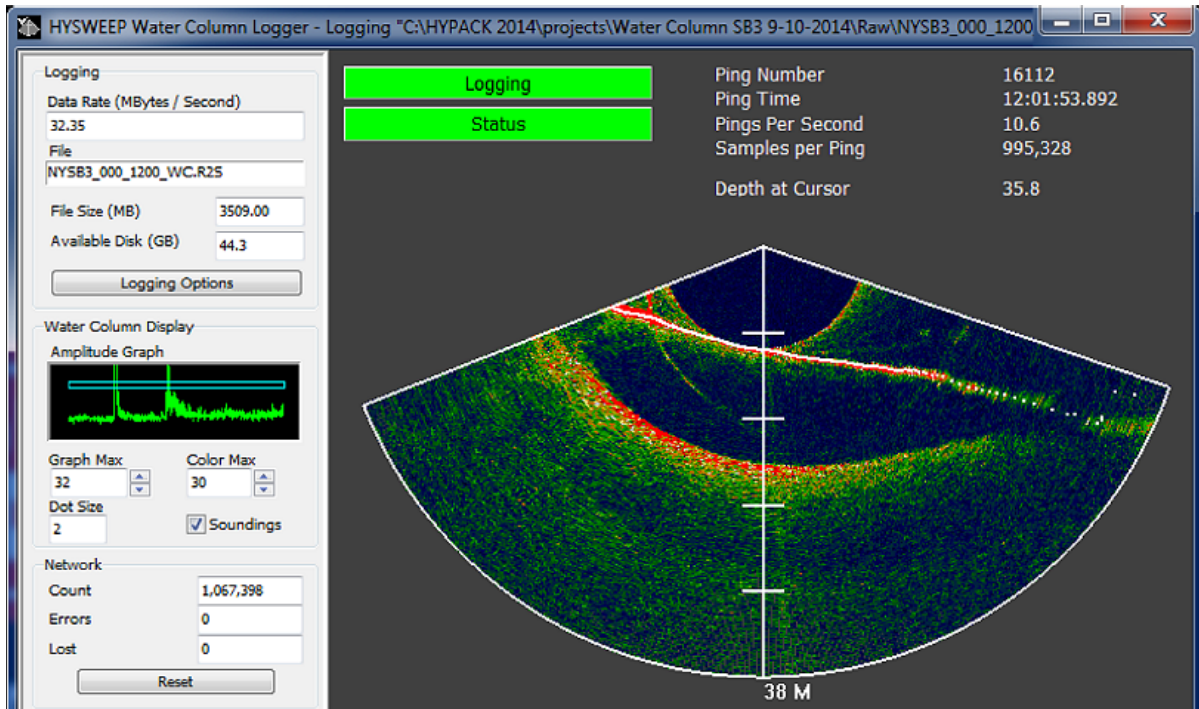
HYSWEEP Water Column Logger - Logging "C:\HYPACK 2014\projects\Water Column SB3 9-10-2014\Raw\NYSB3_000_1200

Logging
Data Rate (MBytes / Second)
32.35
File
NYSB3_000_1200_WC.R2S
File Size (MB) 3509.00
Available Disk (GB) 44.3
Logging Options

Water Column Display
Amplitude Graph
Graph Max
32
Color Max
30
Dot Size
2
Soundings

Network
Count 1,067,398
Errors 0
Lost 0
Reset

Logging
Status

| | |
|---|---|
| Ping Number | 16112 |
| Ping Time | 12:01:53.892 |
| Pings Per Second | 10.6 |
| Samples per Ping | 995,328 |
| Depth at Cursor | 35.8 |

38 M